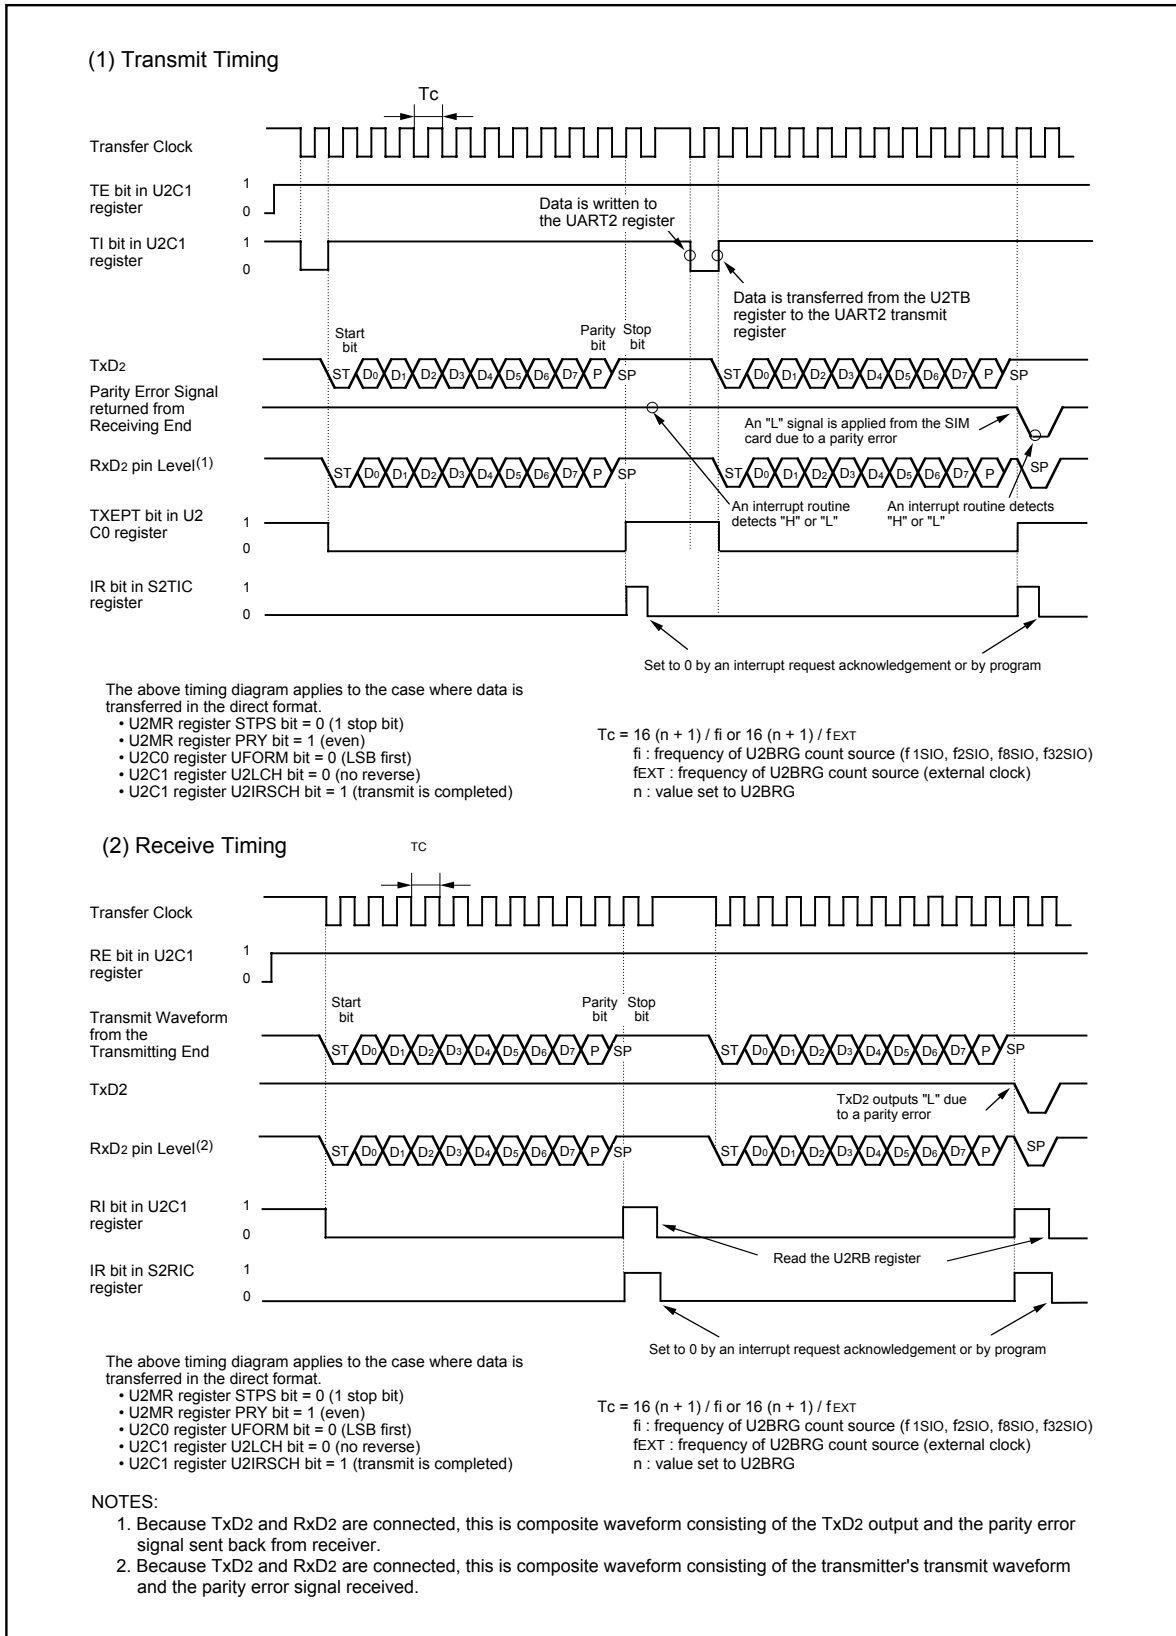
(1) Transmit Timing

Tc

Transfer Clock

TE bit in U2C1 register

1
0

TI bit in U2C1 register

1
0

Data is written to the UART2 register

Data is transferred from the U2TB register to the UART2 transmit register

Start bit

Parity bit

Stop bit

TxD2

ST D0 D1 D2 D3 D4 D5 D6 D7 P SP ST D0 D1 D2 D3 D4 D5 D6 D7 P SP

Parity Error Signal returned from Receiving End

An "L" signal is applied from the SIM card due to a parity error

RxD2 pin Level(1)

ST D0 D1 D2 D3 D4 D5 D6 D7 P SP ST D0 D1 D2 D3 D4 D5 D6 D7 P SP

An interrupt routine detects "H" or "L"

An interrupt routine detects "H" or "L"

TXEPT bit in U2 C0 register

1
0

IR bit in S2TIC register

1
0

Set to 0 by an interrupt request acknowledgement or by program

The above timing diagram applies to the case where data is transferred in the direct format.
• U2MR register STPS bit = 0 (1 stop bit)
• U2MR register PRY bit = 1 (even)
• U2C0 register UFORM bit = 0 (LSB first)
• U2C1 register U2LCH bit = 0 (no reverse)
• U2C1 register U2IRSCH bit = 1 (transmit is completed)

Tc = 16 (n + 1) / fi or 16 (n + 1) / fEXT
fi : frequency of U2BRG count source (f1SIO, f2SIO, f8SIO, f32SIO)
fEXT : frequency of U2BRG count source (external clock)
n : value set to U2BRG

(2) Receive Timing

TC

Transfer Clock

RE bit in U2C1 register

1
0

Start bit

Parity bit

Stop bit

Transmit Waveform from the Transmitting End

ST D0 D1 D2 D3 D4 D5 D6 D7 P SP ST D0 D1 D2 D3 D4 D5 D6 D7 P SP

TxD2

TxD2 outputs "L" due to a parity error

RxD2 pin Level(2)

ST D0 D1 D2 D3 D4 D5 D6 D7 P SP ST D0 D1 D2 D3 D4 D5 D6 D7 P SP

RI bit in U2C1 register

1
0

Read the U2RB register

IR bit in S2RIC register

1
0

Set to 0 by an interrupt request acknowledgement or by program

The above timing diagram applies to the case where data is transferred in the direct format.
• U2MR register STPS bit = 0 (1 stop bit)
• U2MR register PRY bit = 1 (even)
• U2C0 register UFORM bit = 0 (LSB first)
• U2C1 register U2LCH bit = 0 (no reverse)
• U2C1 register U2IRSCH bit = 1 (transmit is completed)

Tc = 16 (n + 1) / fi or 16 (n + 1) / fEXT
fi : frequency of U2BRG count source (f1SIO, f2SIO, f8SIO, f32SIO)
fEXT : frequency of U2BRG count source (external clock)
n : value set to U2BRG

NOTES:
1. Because TxD2 and RxD2 are connected, this is composite waveform consisting of the TxD2 output and the parity error signal sent back from receiver.
2. Because TxD2 and RxD2 are connected, this is composite waveform consisting of the transmitter's transmit waveform and the parity error signal received.